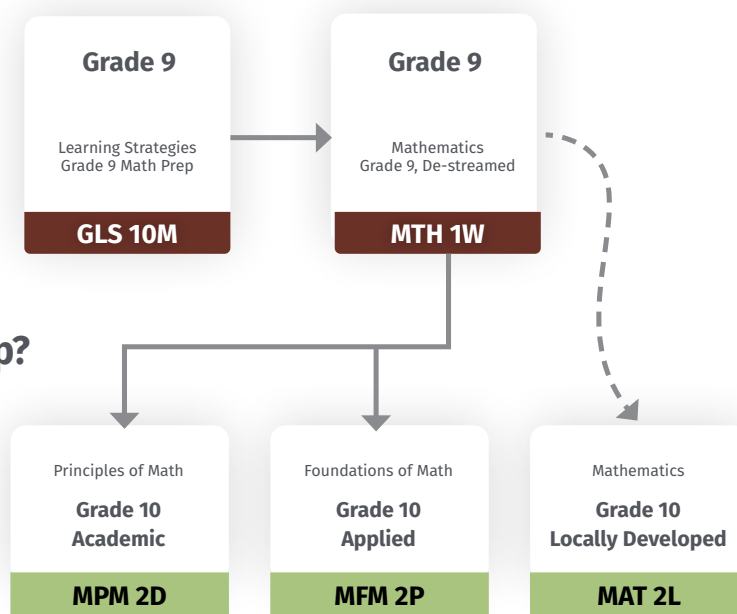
Grade 9

Learning Strategies
Grade 9 Math Prep

GLS 10M

Grade 9

Mathematics
Grade 9, De-streamed

MTH 1W

p?

Principles of Math

Grade 10
Academic

MPM 2D

Foundations of Math

Grade 10
Applied

MFM 2P

Mathematics

Grade 10
Locally Developed

MAT 2L